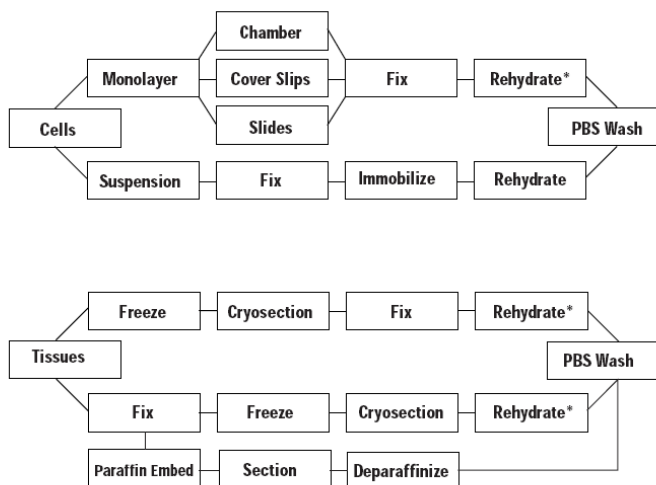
Chamber

Monolayer

Cover Slips

Fix

Rehydrate*

Cells

Slides

PBS Wash

Suspension

Fix

Immobilize

Rehydrate

Freeze

Cryosection

Fix

Rehydrate*

Tissues

PBS Wash

Fix

Freeze

Cryosection

Rehydrate*

Paraffin Embed

Section

Deparaffinize